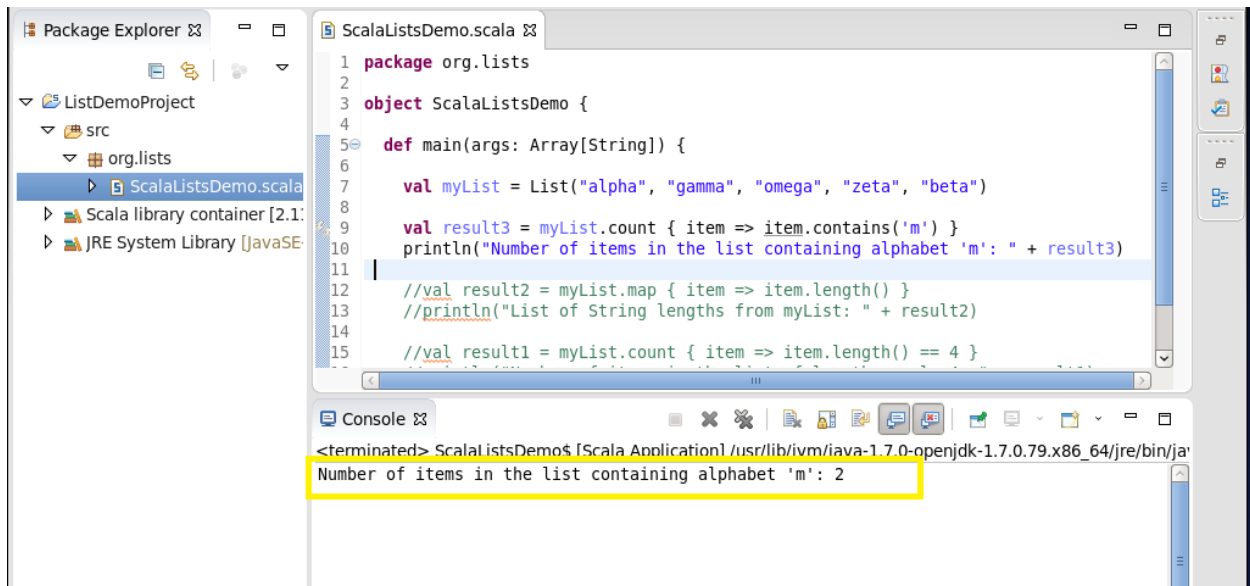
Package Explorer
ListDemoProject
src
org.lists
ScalaListsDemo.scala
Scala library container [2.1
JRE System Library [JavaSE-

ScalaListsDemo.scala

1 package org.lists
2
3 object ScalaListsDemo {
4
5 def main(args: Array[String]) {
6
7 val myList = List("alpha", "gamma", "omega", "zeta", "beta")
8
9 val result3 = myList.count { item => item.contains('m') }
10 println("Number of items in the list containing alphabet 'm': " + result3)
11
12 //val result2 = myList.map { item => item.length() }
13 //println("List of String lengths from myList: " + result2)
14
15 //val result1 = myList.count { item => item.length() == 4 }

Console
<terminated> ScalaListsDemo$ [Scala Application] /usr/lib/jvm/java-1.7.0-openjdk-1.7.0.79.x86_64/jre/bin/ja
Number of items in the list containing alphabet 'm': 2